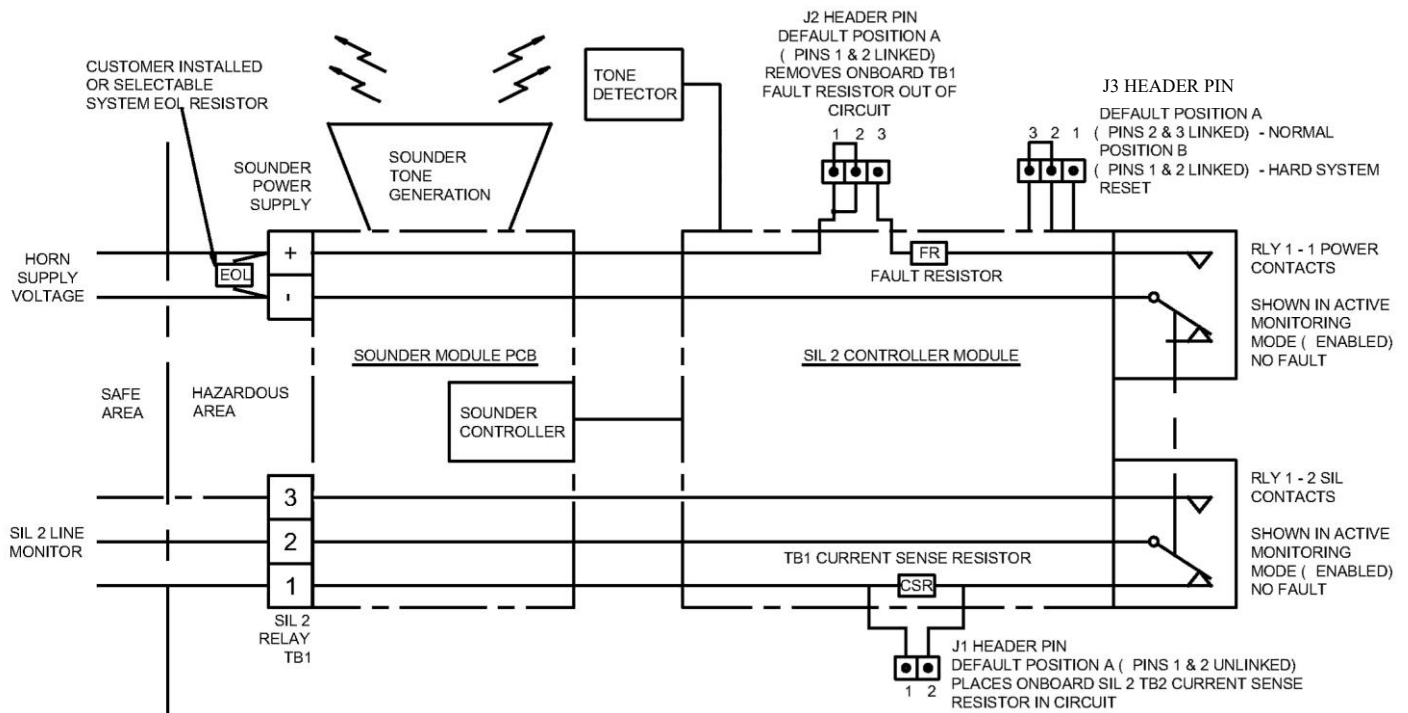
CUSTOMER INSTALLED OR SELECTABLE SYSTEM EOL RESISTOR

TONE DETECTOR

J2 HEADER PIN
DEFAULT POSITION A ( PINS 1 & 2 LINKED) REMOVES ONBOARD TB1 FAULT RESISTOR OUT OF CIRCUIT

1 2 3

J3 HEADER PIN
DEFAULT POSITION A ( PINS 2 & 3 LINKED) - NORMAL
POSITION B ( PINS 1 & 2 LINKED) - HARD SYSTEM RESET

3 2 1

SOUNDER POWER SUPPLY

SOUNDER TONE GENERATION

HORN SUPPLY VOLTAGE

EOL

+

-

FR

FAULT RESISTOR

RLY 1 - 1 POWER CONTACTS

SHOWN IN ACTIVE MONITORING MODE ( ENABLED) NO FAULT

SOUNDER MODULE PCB

SIL 2 CONTROLLER MODULE

SAFE AREA

HAZARDOUS AREA

SOUNDER CONTROLLER

3

2

1

SIL 2 LINE MONITOR

RLY 1 - 2 SIL CONTACTS

SHOWN IN ACTIVE MONITORING MODE ( ENABLED) NO FAULT

TB1 CURRENT SENSE RESISTOR

CSR

SIL 2 RELAY TB1

J1 HEADER PIN
DEFAULT POSITION A ( PINS 1 & 2 UNLINKED) PLACES ONBOARD SIL 2 TB2 CURRENT SENSE RESISTOR IN CIRCUIT

1 2